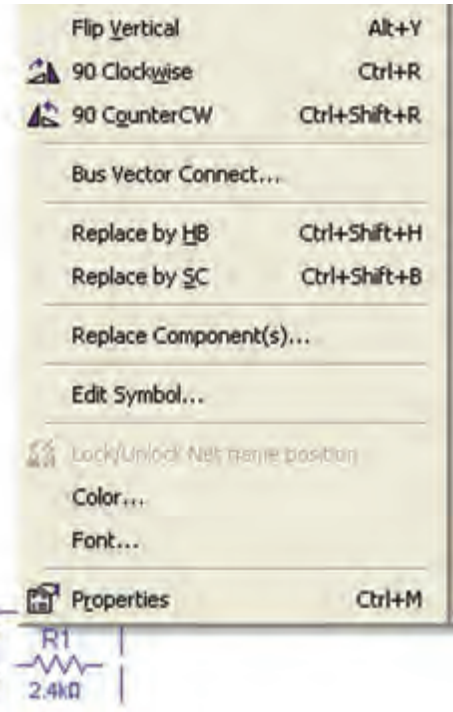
Flip Vertical Alt+Y
90 Clockwise Ctrl+R
90 CounterCW Ctrl+Shift+R
Bus Vector Connect...
Replace by HB Ctrl+Shift+H
Replace by SC Ctrl+Shift+B
Replace Component(s)...
Edit Symbol...
Lock/Unlock Net name position
Color...
Font...
Properties Ctrl+M

R1
2.4kΩ